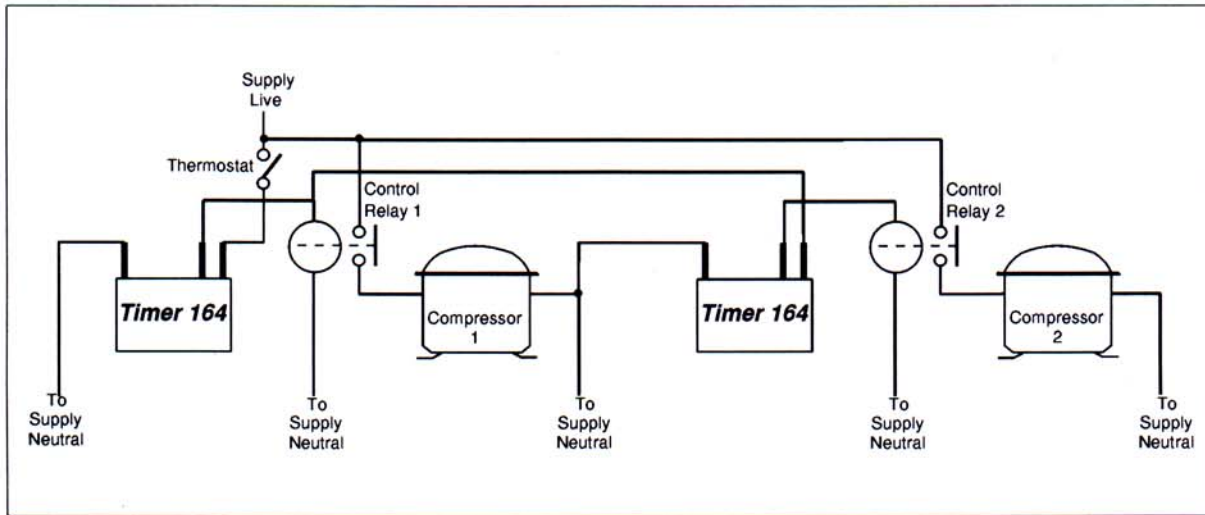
Supply Live

Thermostat

Control Relay 1

Control Relay 2

Timer 164

Compressor 1

Timer 164

Compressor 2

To Supply Neutral

To Supply Neutral

To Supply Neutral

To Supply Neutral

To Supply Neutral